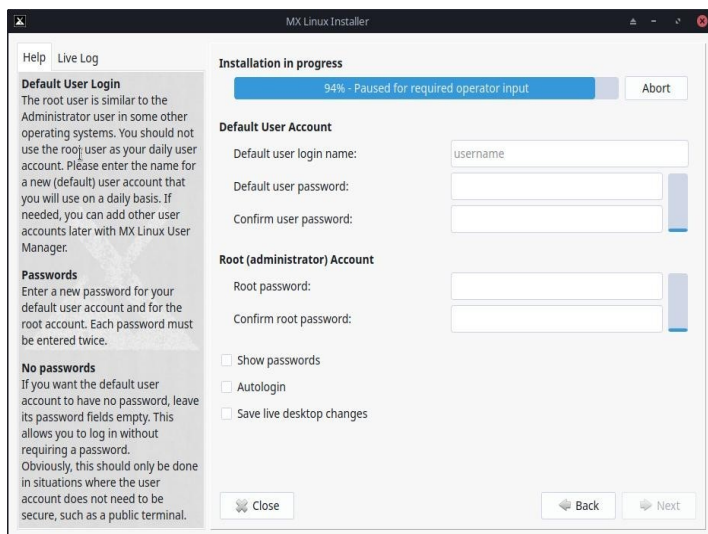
MX Linux Installer

Help Live Log

Default User Login
The root user is similar to the Administrator user in some other operating systems. You should not use the root user as your daily user account. Please enter the name for a new (default) user account that you will use on a daily basis. If needed, you can add other user accounts later with MX Linux User Manager.

Passwords
Enter a new password for your default user account and for the root account. Each password must be entered twice.

No passwords
If you want the default user account to have no password, leave its password fields empty. This allows you to log in without requiring a password.
Obviously, this should only be done in situations where the user account does not need to be secure, such as a public terminal.

Installation in progress
94% - Paused for required operator input
Abort

Default User Account
Default user login name: username
Default user password:
Confirm user password:

Root (administrator) Account
Root password:
Confirm root password:

Show passwords
Autologin
Save live desktop changes

Close
Back
Next